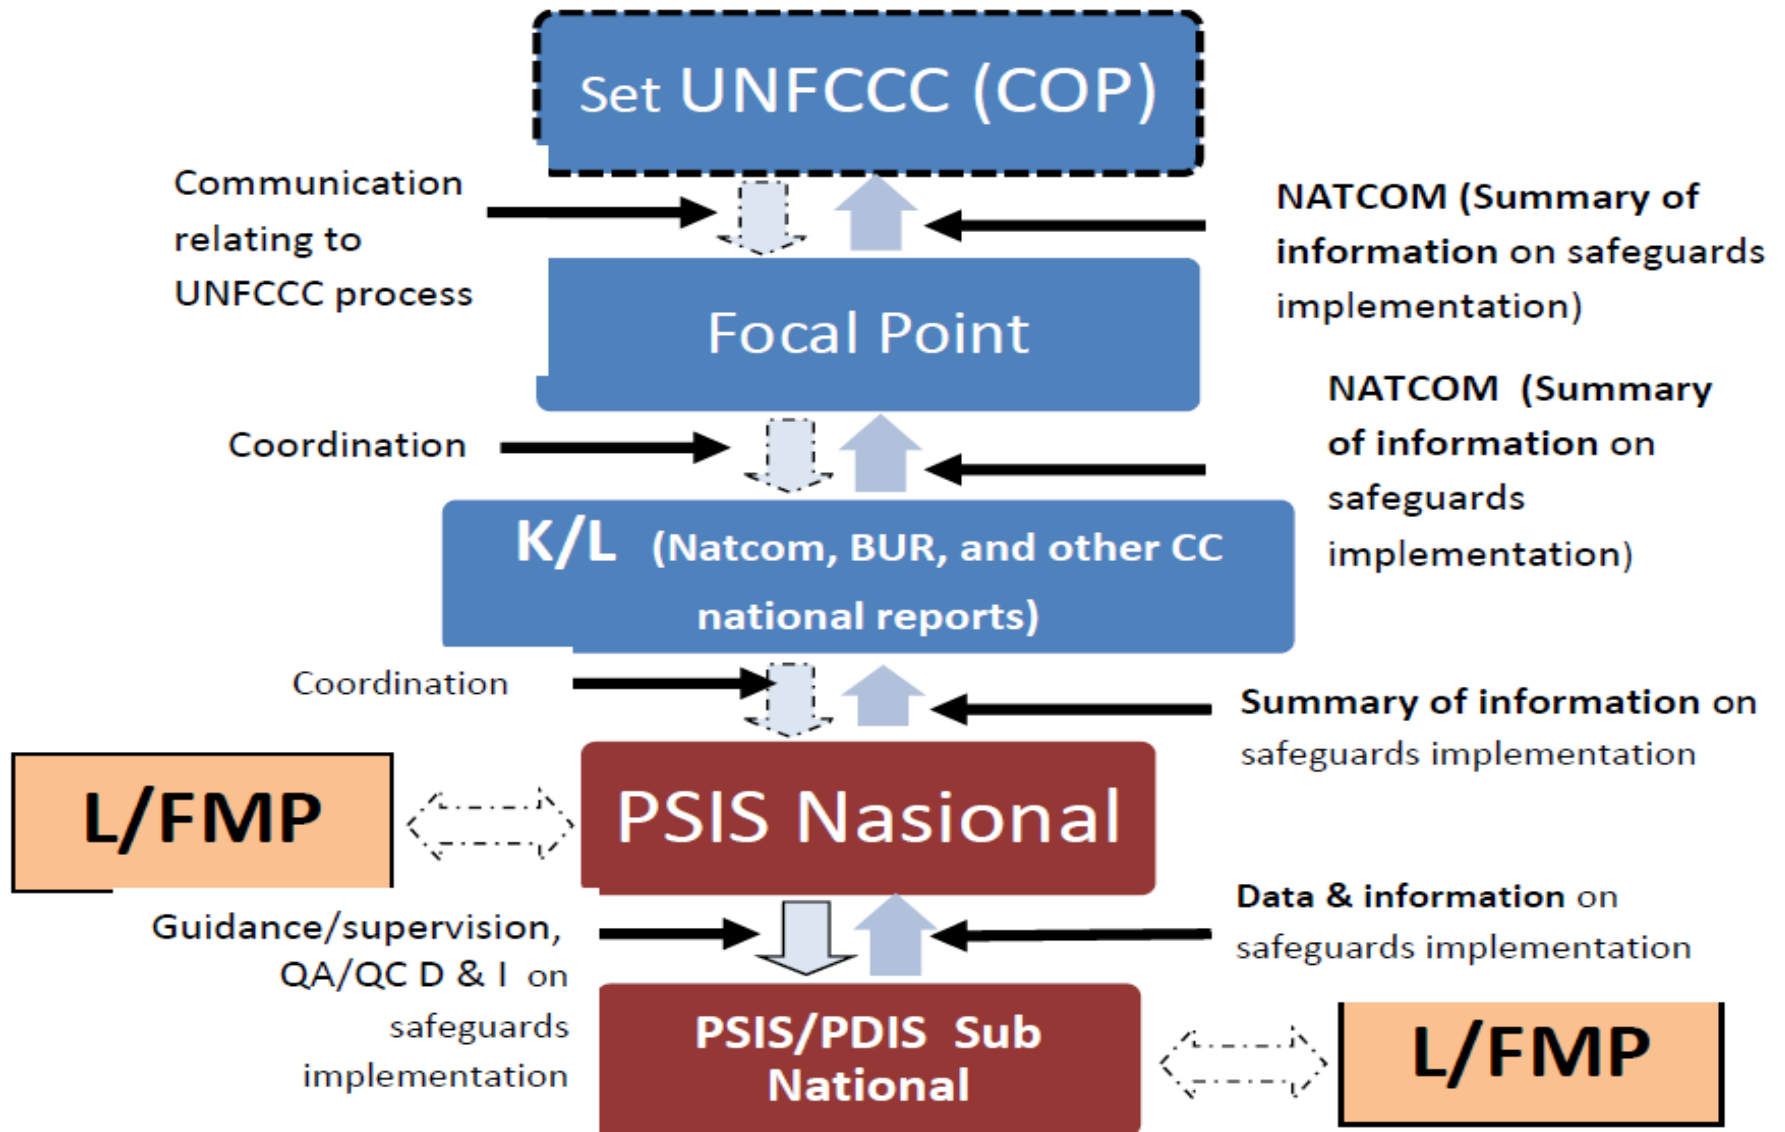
Set UNFCCC (COP)

Communication relating to UNFCCC process

NATCOM (Summary of information on safeguards implementation)

Focal Point

NATCOM (Summary of information on safeguards implementation)

Coordination

K/L (Natcom, BUR, and other CC national reports)

Coordination

Summary of information on safeguards implementation

L/FMP

PSIS Nasional

Data & information on safeguards implementation

Guidance/supervision, QA/QC D & I on safeguards implementation

PSIS/PDIS Sub National

L/FMP